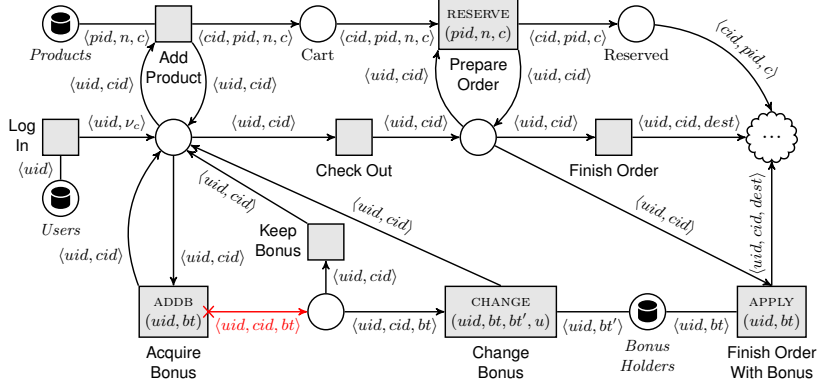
Products
$\langle pid, n, c\rangle$
Add Product
$\langle cid, pid, n, c\rangle$
Cart
$\langle cid, pid, n, c\rangle$
RESERVE
$(pid, n, c)$
$\langle cid, pid, c\rangle$
Reserved
$\langle cid, pid, c\rangle$
$\langle uid, cid\rangle$
$\langle uid, cid\rangle$
Prepare Order
$\langle uid, cid\rangle$
$\langle uid, cid\rangle$
Log In
$\langle uid, \nu_c\rangle$
$\langle uid, cid\rangle$
$\langle uid, cid\rangle$
$\langle uid, cid\rangle$
$\langle uid, cid, dest\rangle$
$\cdots$
$\langle uid\rangle$
Check Out
Finish Order
Users
$\langle uid, cid\rangle$
$\langle uid, cid\rangle$
$\langle uid, cid\rangle$
Keep Bonus
$\langle uid, cid, dest\rangle$
$\langle uid, cid\rangle$
$\langle uid, cid\rangle$
$\langle uid, cid\rangle$
ADDB
$(uid, bt)$
$\langle uid, cid, bt\rangle$
$\langle uid, cid, bt\rangle$
CHANGE
$(uid, bt, bt', u)$
$\langle uid, bt'\rangle$
$\langle uid, bt\rangle$
APPLY
$(uid, bt)$
Acquire Bonus
Change Bonus
Bonus Holders
Finish Order With Bonus